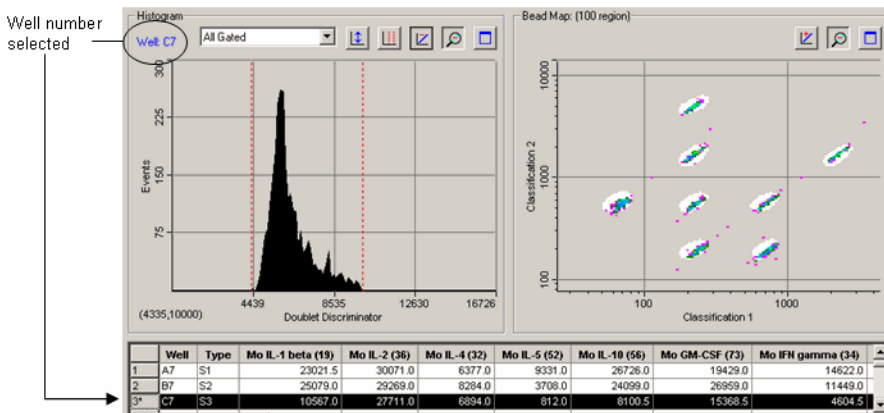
Well number selected

Histogram

Well: C7

All Gated

300

225

150

75

Events

4439

8535

12630

16726

(4335,10000)

Doublet Discriminator

Bead Map: (100 region)

10000

1000

100

Classification 2

100

1000

Classification 1

|  | Well | Type | Mo IL-1 beta (19) | Mo IL-2 (36) | Mo IL-4 (32) | Mo IL-5 (52) | Mo IL-10 (56) | Mo GM-CSF (73) | Mo IFN gamma (34) |
|---|---|---|---|---|---|---|---|---|---|
| 1 | A7 | S1 | 23021.5 | 30071.0 | 6377.0 | 9331.0 | 26726.0 | 19429.0 | 14622.0 |
| 2 | B7 | S2 | 25079.0 | 29269.0 | 8284.0 | 3708.0 | 24099.0 | 26959.0 | 11449.0 |
| 3* | C7 | S3 | 10567.0 | 27711.0 | 6894.0 | 812.0 | 8100.5 | 15368.5 | 4604.5 |